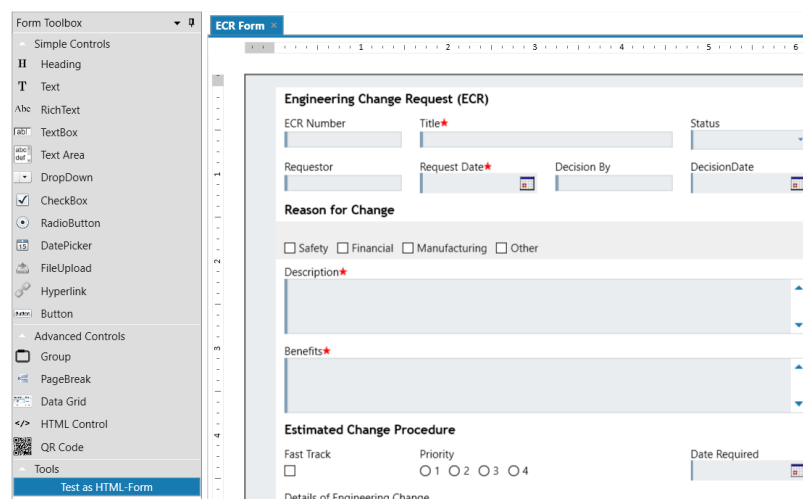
Form Toolbox

Simple Controls

Heading

Text

RichText

TextBox

Text Area

DropDown

CheckBox

RadioButton

DatePicker

FileUpload

Hyperlink

Button

Advanced Controls

Group

PageBreak

Data Grid

HTML Control

QR Code

Tools

Test as HTML-Form

ECR Form ×

1 2 3 4 5 6

Engineering Change Request (ECR)

ECR Number

Title*

Status

Requestor

Request Date*

Decision By

DecisionDate

Reason for Change

☐ Safety ☐ Financial ☐ Manufacturing ☐ Other

Description*

Benefits*

Estimated Change Procedure

Fast Track

Priority

Date Required

○ 1 ○ 2 ○ 3 ○ 4

Details of Engineering Change